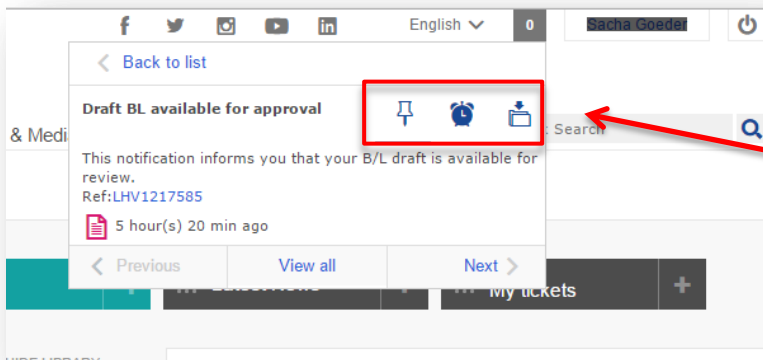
English
0
Sacha Goeder
Back to list
Draft BL available for approval
& Medi
Search
This notification informs you that your B/L draft is available for review.
Ref:LHV1217585
5 hour(s) 20 min ago
Previous
View all
Next
Latest News
My tickets
+